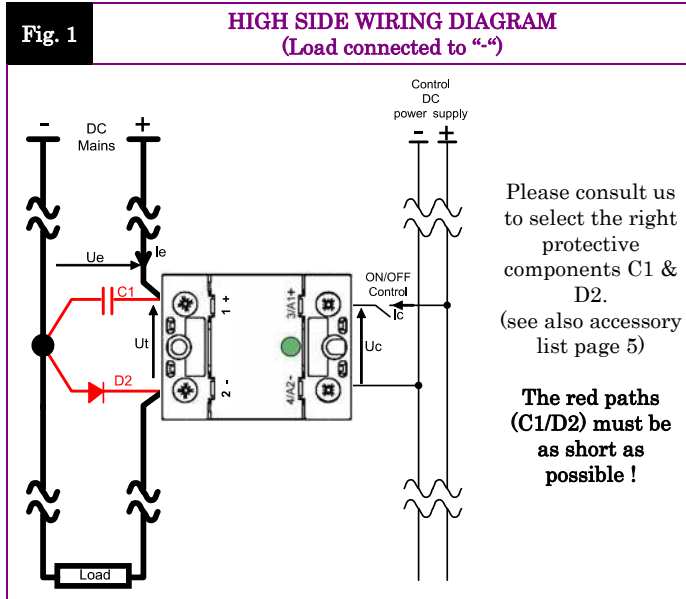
Fig. 1

HIGH SIDE WIRING DIAGRAM
(Load connected to "-")

-
+
DC
Mains

Ue
Ie
C1
Ut
D2
1 +
2 -
3/A1+
4/A2-
Uc
ON/OFF
Control
Ic

Control
DC
power supply
-
+

Load

Please consult us to select the right protective components C1 & D2.
(see also accessory list page 5)

The red paths (C1/D2) must be as short as possible !